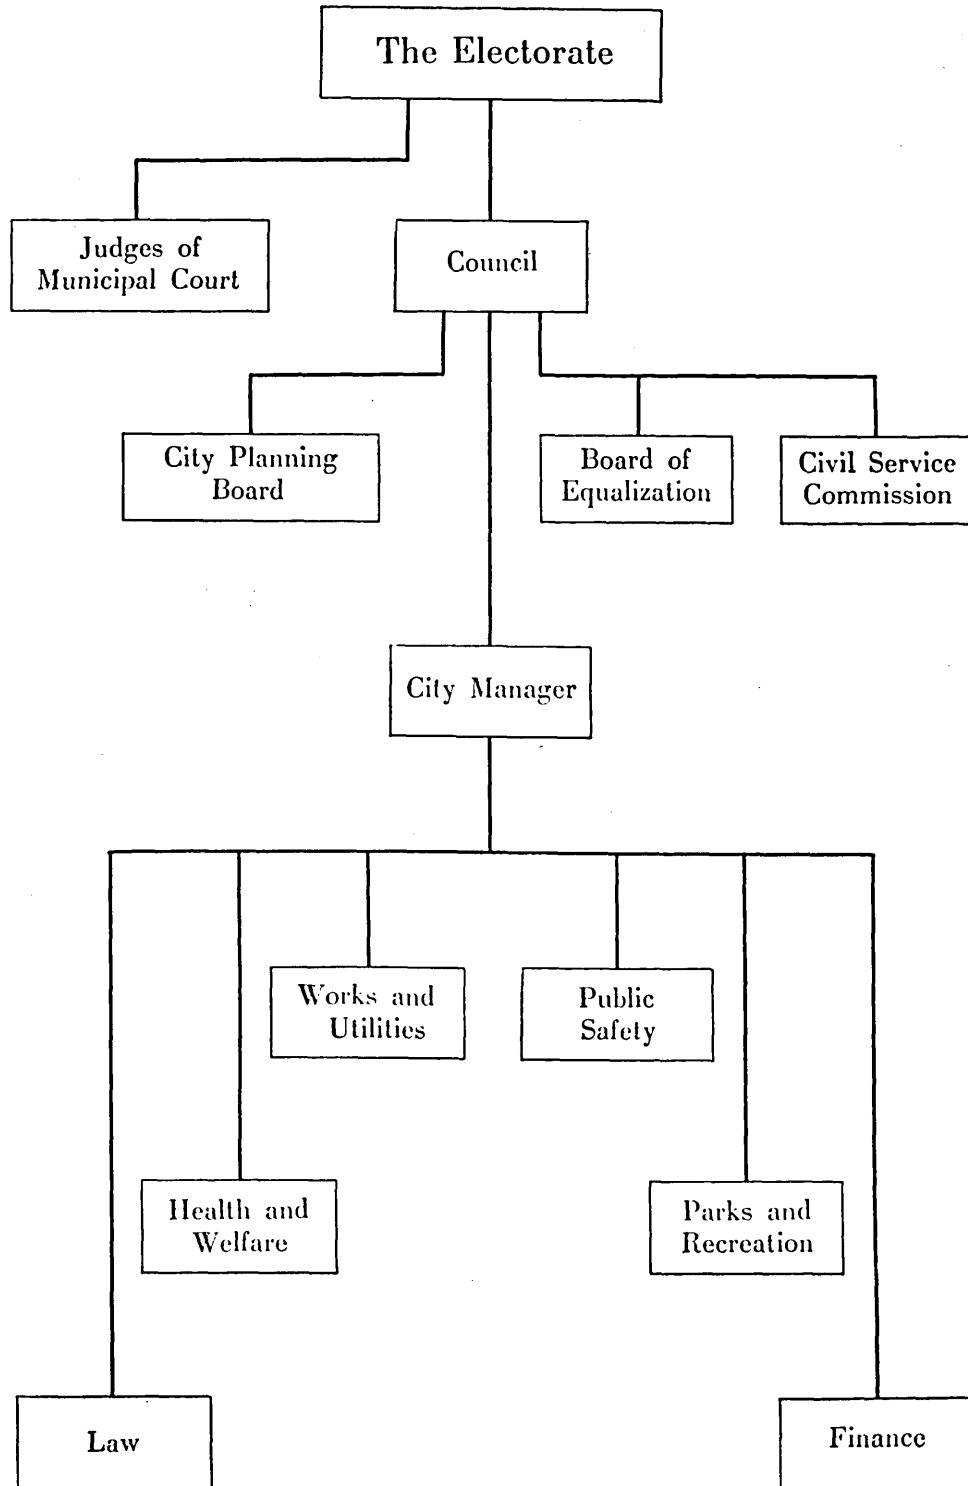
The Electorate

Judges of Municipal Court

Council

City Planning Board

Board of Equalization

Civil Service Commission

City Manager

Works and Utilities

Public Safety

Health and Welfare

Parks and Recreation

Law

Finance